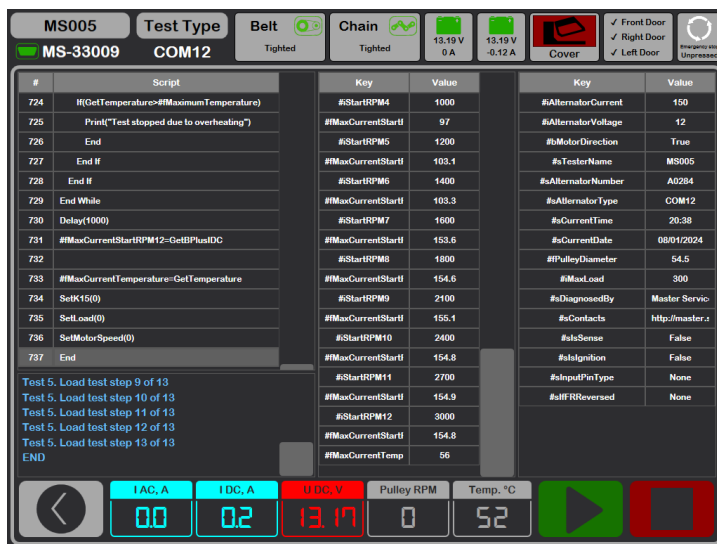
MS005
Test Type
Belt
Tighted
Chain
Tighted
13.19 V
0 A
13.19 V
-0.12 A
Cover
✓ Front Door
✓ Right Door
✓ Left Door
Emergency stop
Unpressed
MS-33009
COM12

| # | Script |
|---|---|
| 724 | If(GetTemperature>#fMaximumTemperature) |
| 725 | Print("Test stopped due to overheating") |
| 726 | End |
| 727 | End If |
| 728 | End If |
| 729 | End While |
| 730 | Delay(1000) |
| 731 | #fMaxCurrentStartRPM12=GetBPlusIDC |
| 732 | |
| 733 | #fMaxCurrentTemperature=GetTemperature |
| 734 | SetK15(0) |
| 735 | SetLoad(0) |
| 736 | SetMotorSpeed(0) |
| 737 | End |

Test 5. Load test step 9 of 13
Test 5. Load test step 10 of 13
Test 5. Load test step 11 of 13
Test 5. Load test step 12 of 13
Test 5. Load test step 13 of 13
END

| Key | Value |
|---|---|
| #iStartRPM4 | 1000 |
| #fMaxCurrentStartI | 97 |
| #iStartRPM5 | 1200 |
| #fMaxCurrentStartI | 103.1 |
| #iStartRPM6 | 1400 |
| #fMaxCurrentStartI | 103.3 |
| #iStartRPM7 | 1600 |
| #fMaxCurrentStartI | 153.6 |
| #iStartRPM8 | 1800 |
| #fMaxCurrentStartI | 154.6 |
| #iStartRPM9 | 2100 |
| #fMaxCurrentStartI | 155.1 |
| #iStartRPM10 | 2400 |
| #fMaxCurrentStartI | 154.8 |
| #iStartRPM11 | 2700 |
| #fMaxCurrentStartI | 154.9 |
| #iStartRPM12 | 3000 |
| #fMaxCurrentStartI | 154.8 |
| #fMaxCurrentTemp | 56 |

| Key | Value |
|---|---|
| #iAlternatorCurrent | 150 |
| #iAlternatorVoltage | 12 |
| #bMotorDirection | True |
| #sTesterName | MS005 |
| #sAlternatorNumber | A0284 |
| #sAlternatorType | COM12 |
| #sCurrentTime | 20:38 |
| #sCurrentDate | 08/01/2024 |
| #fPulleyDiameter | 54.5 |
| #iMaxLoad | 300 |
| #sDiagnosedBy | Master Servic |
| #sContacts | http://master.s |
| #sIsSense | False |
| #sIsIgnition | False |
| #sInputPinType | None |
| #sIfFRReversed | None |

I AC, A
0.0
I DC, A
0.2
U DC, V
13.17
Pulley RPM
0
Temp. °C
52